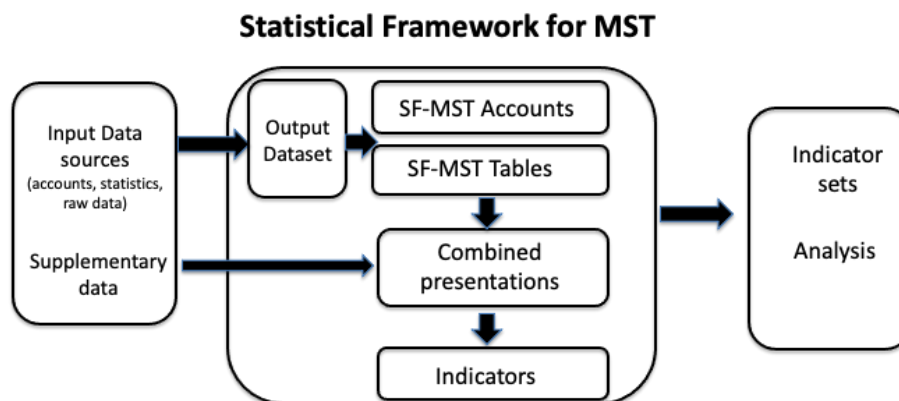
Statistical Framework for MST

Input Data sources
(accounts, statistics, raw data)

Supplementary data

Output Dataset

SF-MST Accounts

SF-MST Tables

Combined presentations

Indicators

Indicator sets

Analysis